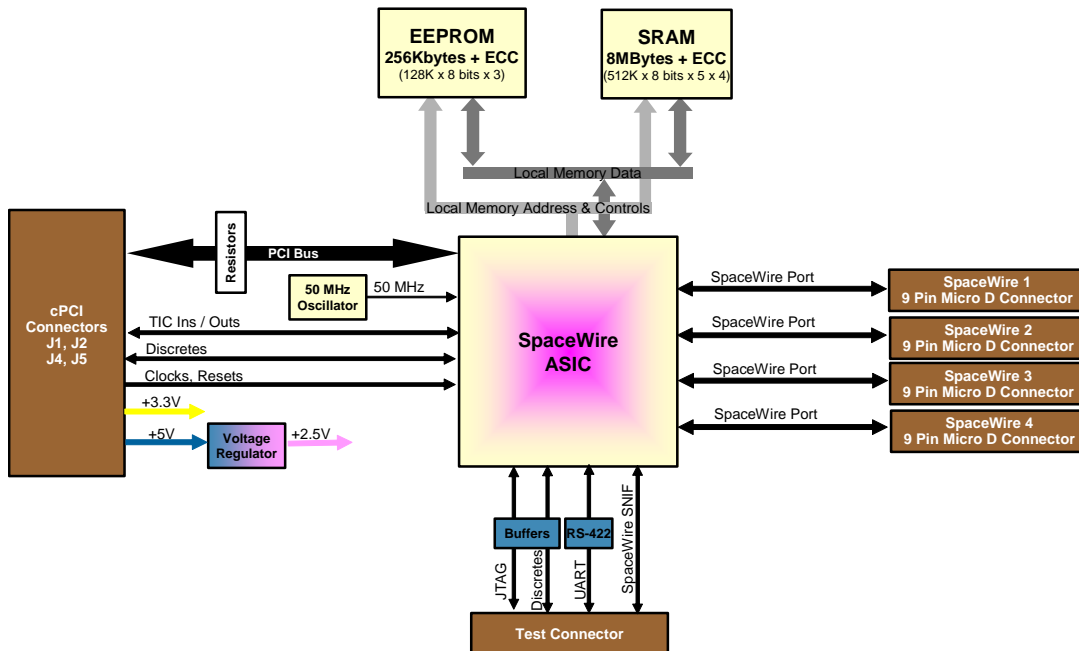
EEPROM
256Kbytes + ECC
(128K x 8 bits x 3)

SRAM
8MBytes + ECC
(512K x 8 bits x 5 x 4)

Local Memory Data

Local Memory Address & Controls

Resistors

PCI Bus

cPCI
Connectors
J1, J2
J4, J5

50 MHz
Oscillator

50 MHz

TIC Ins / Outs

Discretes

Clocks, Resets

+3.3V

+5V

Voltage
Regulator

+2.5V

SpaceWire
ASIC

SpaceWire Port

SpaceWire Port

SpaceWire Port

SpaceWire Port

SpaceWire 1
9 Pin Micro D Connector

SpaceWire 2
9 Pin Micro D Connector

SpaceWire 3
9 Pin Micro D Connector

SpaceWire 4
9 Pin Micro D Connector

Buffers

RS-422

JTAG

Discretes

UART

SpaceWire SNIF

Test Connector